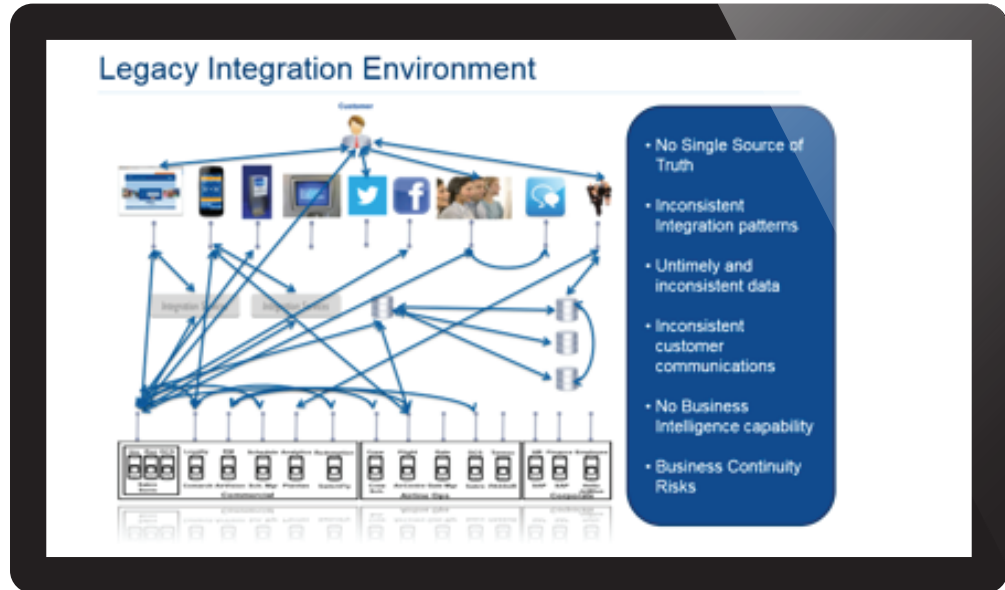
Legacy Integration Environment

Customer

Integration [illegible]

Integration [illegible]

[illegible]

Commercial

Airline Ops

Corporate

• No Single Source of Truth

• Inconsistent Integration patterns

• Untimely and inconsistent data

• Inconsistent customer communications

• No Business Intelligence capability

• Business Continuity Risks